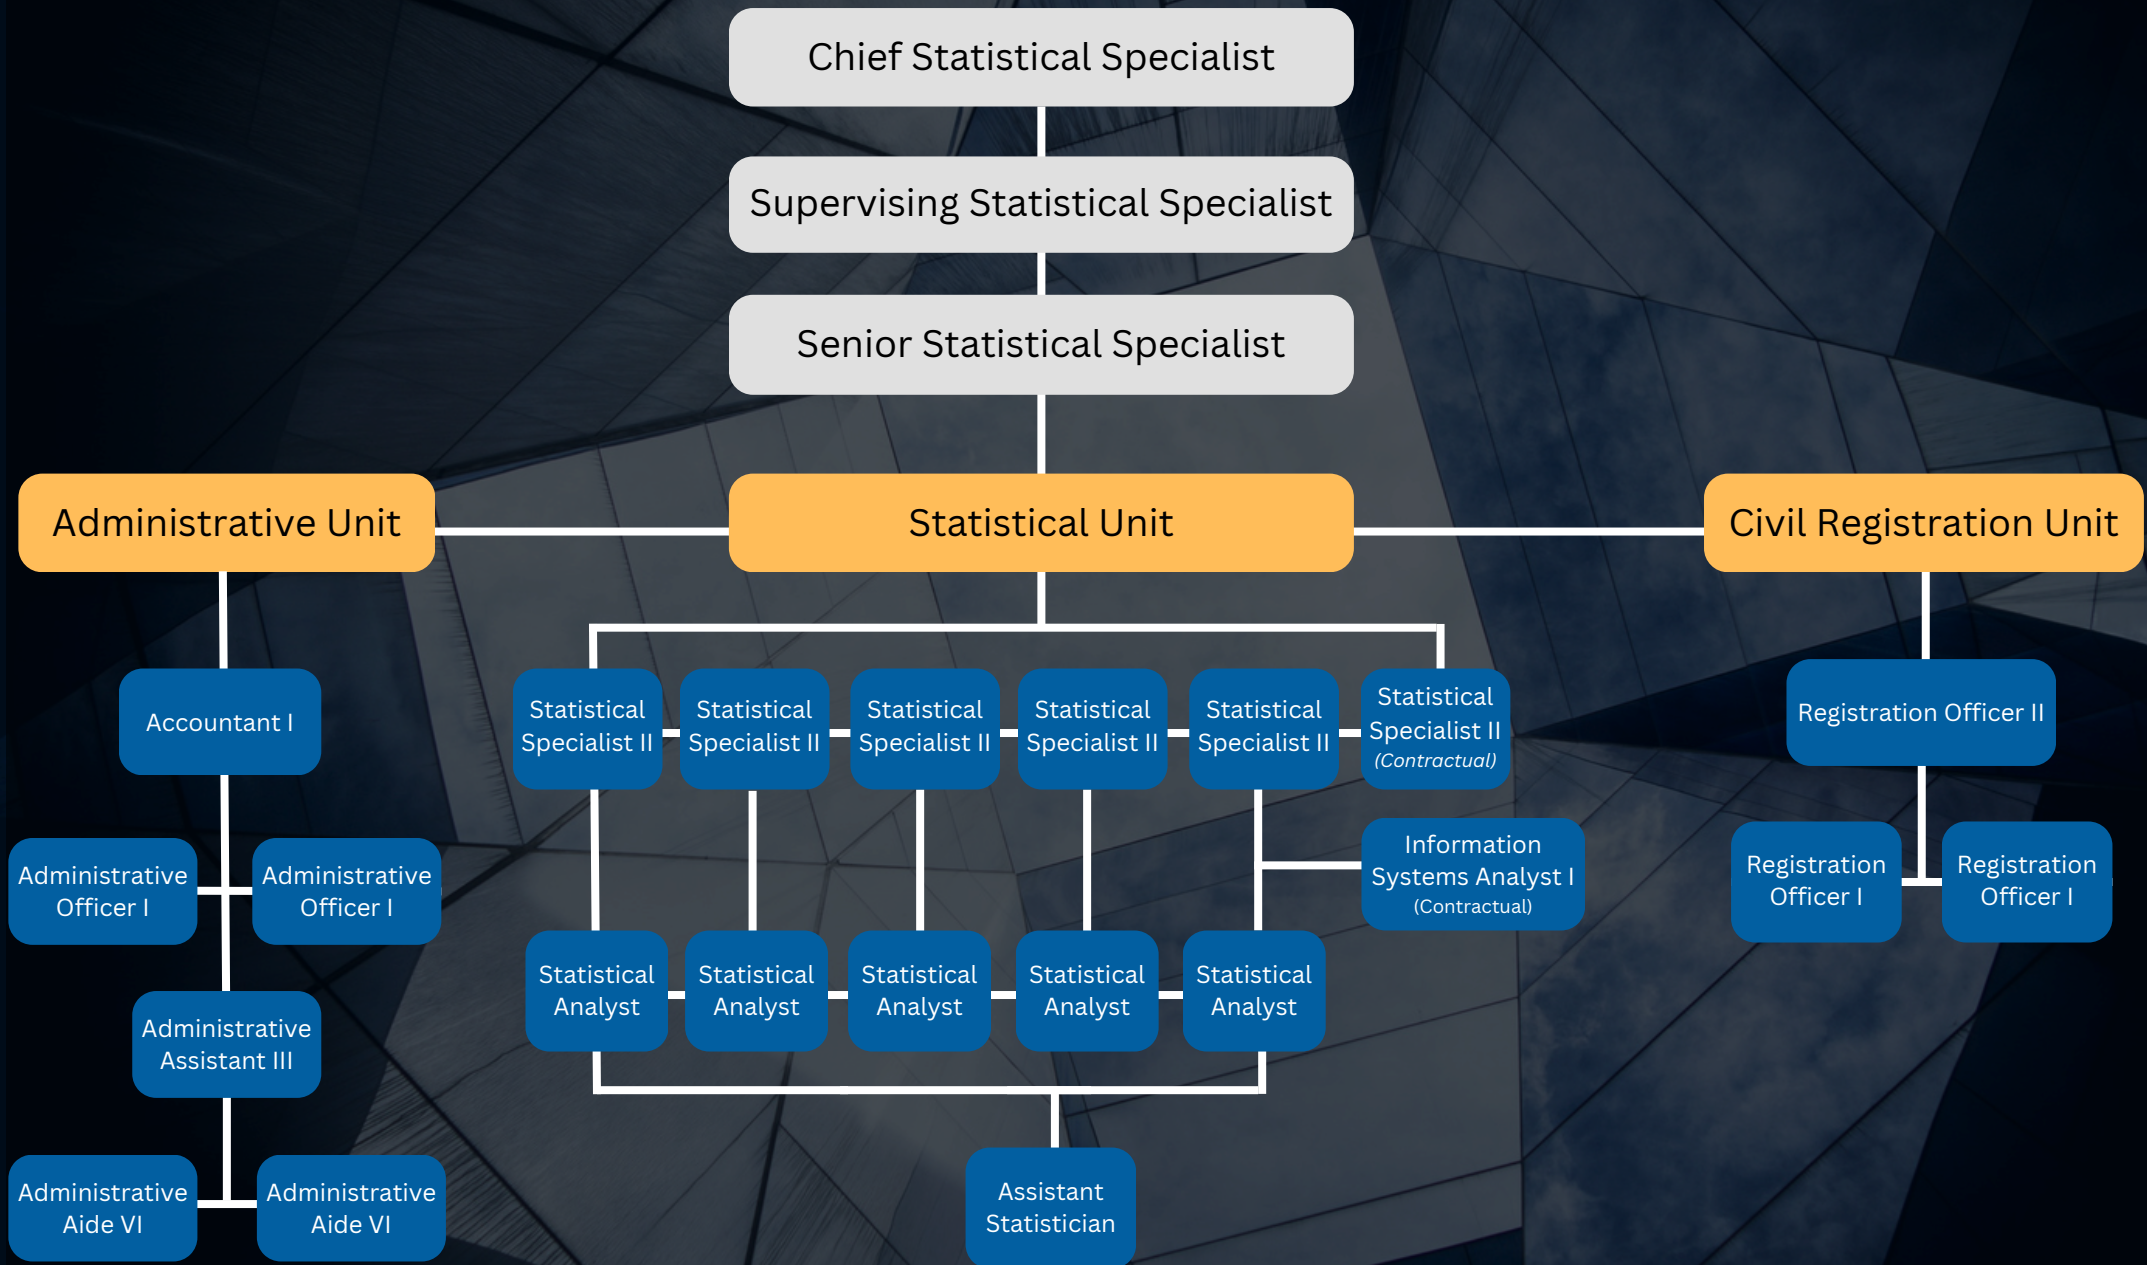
Chief Statistical Specialist

Supervising Statistical Specialist

Senior Statistical Specialist

Administrative Unit

Statistical Unit

Civil Registration Unit

Accountant I

Administrative Officer I

Administrative Officer I

Administrative Assistant III

Administrative Aide VI

Administrative Aide VI

Statistical Specialist II

Statistical Specialist II

Statistical Specialist II

Statistical Specialist II

Statistical Specialist II

Statistical Specialist II (Contractual)

Information Systems Analyst I (Contractual)

Statistical Analyst

Statistical Analyst

Statistical Analyst

Statistical Analyst

Statistical Analyst

Assistant Statistician

Registration Officer II

Registration Officer I

Registration Officer I